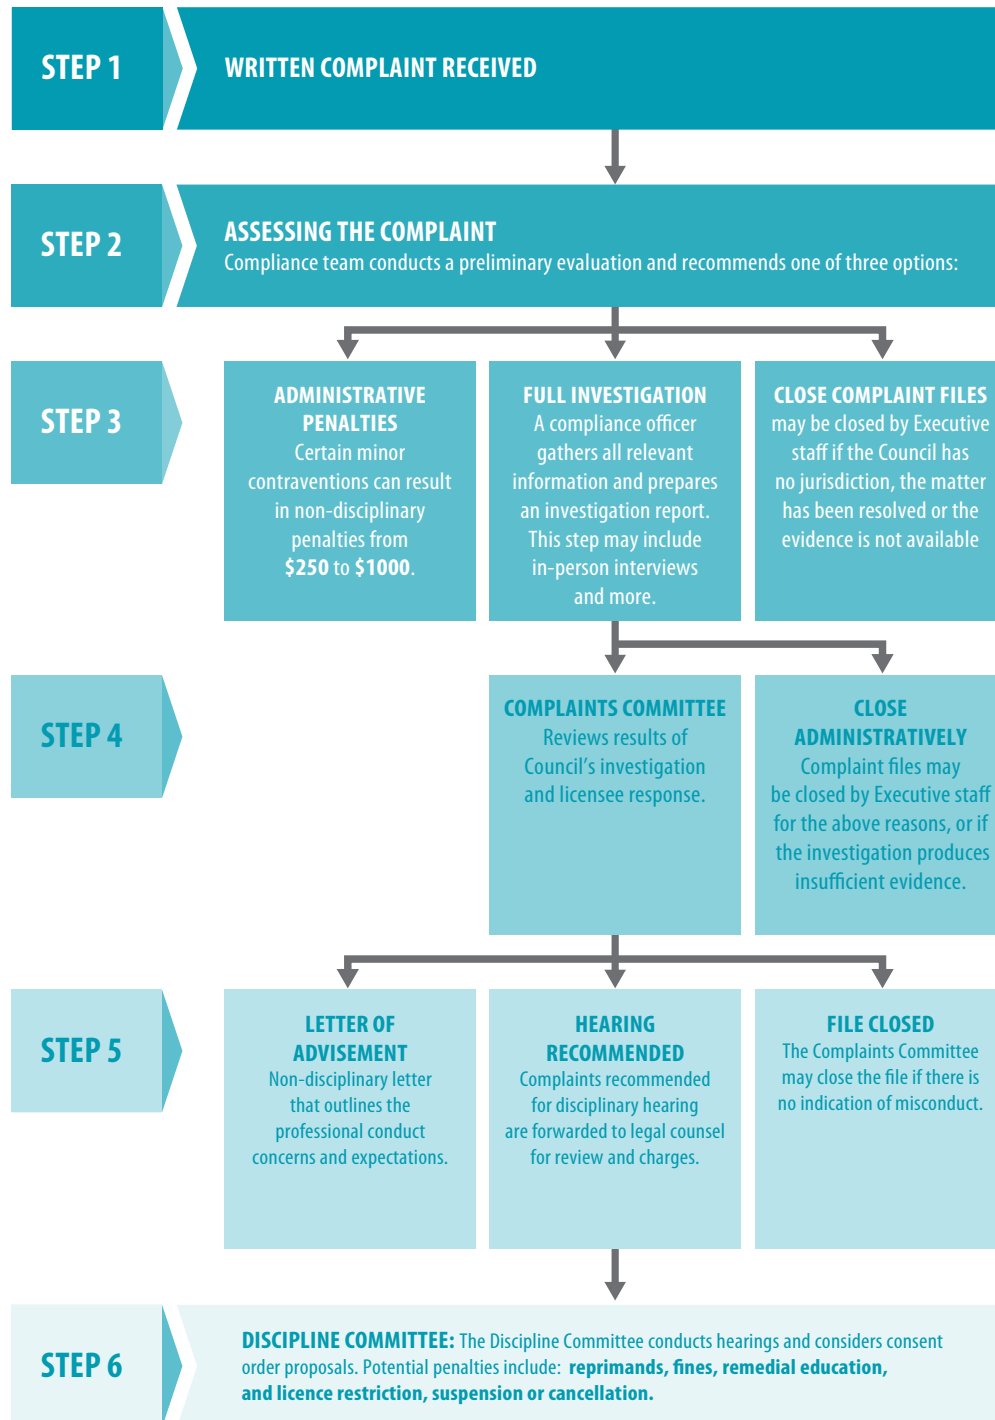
STEP 1

WRITTEN COMPLAINT RECEIVED

STEP 2

ASSESSING THE COMPLAINT
Compliance team conducts a preliminary evaluation and recommends one of three options:

STEP 3

ADMINISTRATIVE PENALTIES
Certain minor contraventions can result in non-disciplinary penalties from $250 to $1000.

FULL INVESTIGATION
A compliance officer gathers all relevant information and prepares an investigation report. This step may include in-person interviews and more.

CLOSE COMPLAINT FILES
may be closed by Executive staff if the Council has no jurisdiction, the matter has been resolved or the evidence is not available

STEP 4

COMPLAINTS COMMITTEE
Reviews results of Council's investigation and licensee response.

CLOSE ADMINISTRATIVELY
Complaint files may be closed by Executive staff for the above reasons, or if the investigation produces insufficient evidence.

STEP 5

LETTER OF ADVISEMENT
Non-disciplinary letter that outlines the professional conduct concerns and expectations.

HEARING RECOMMENDED
Complaints recommended for disciplinary hearing are forwarded to legal counsel for review and charges.

FILE CLOSED
The Complaints Committee may close the file if there is no indication of misconduct.

STEP 6

DISCIPLINE COMMITTEE: The Discipline Committee conducts hearings and considers consent order proposals. Potential penalties include: reprimands, fines, remedial education, and licence restriction, suspension or cancellation.